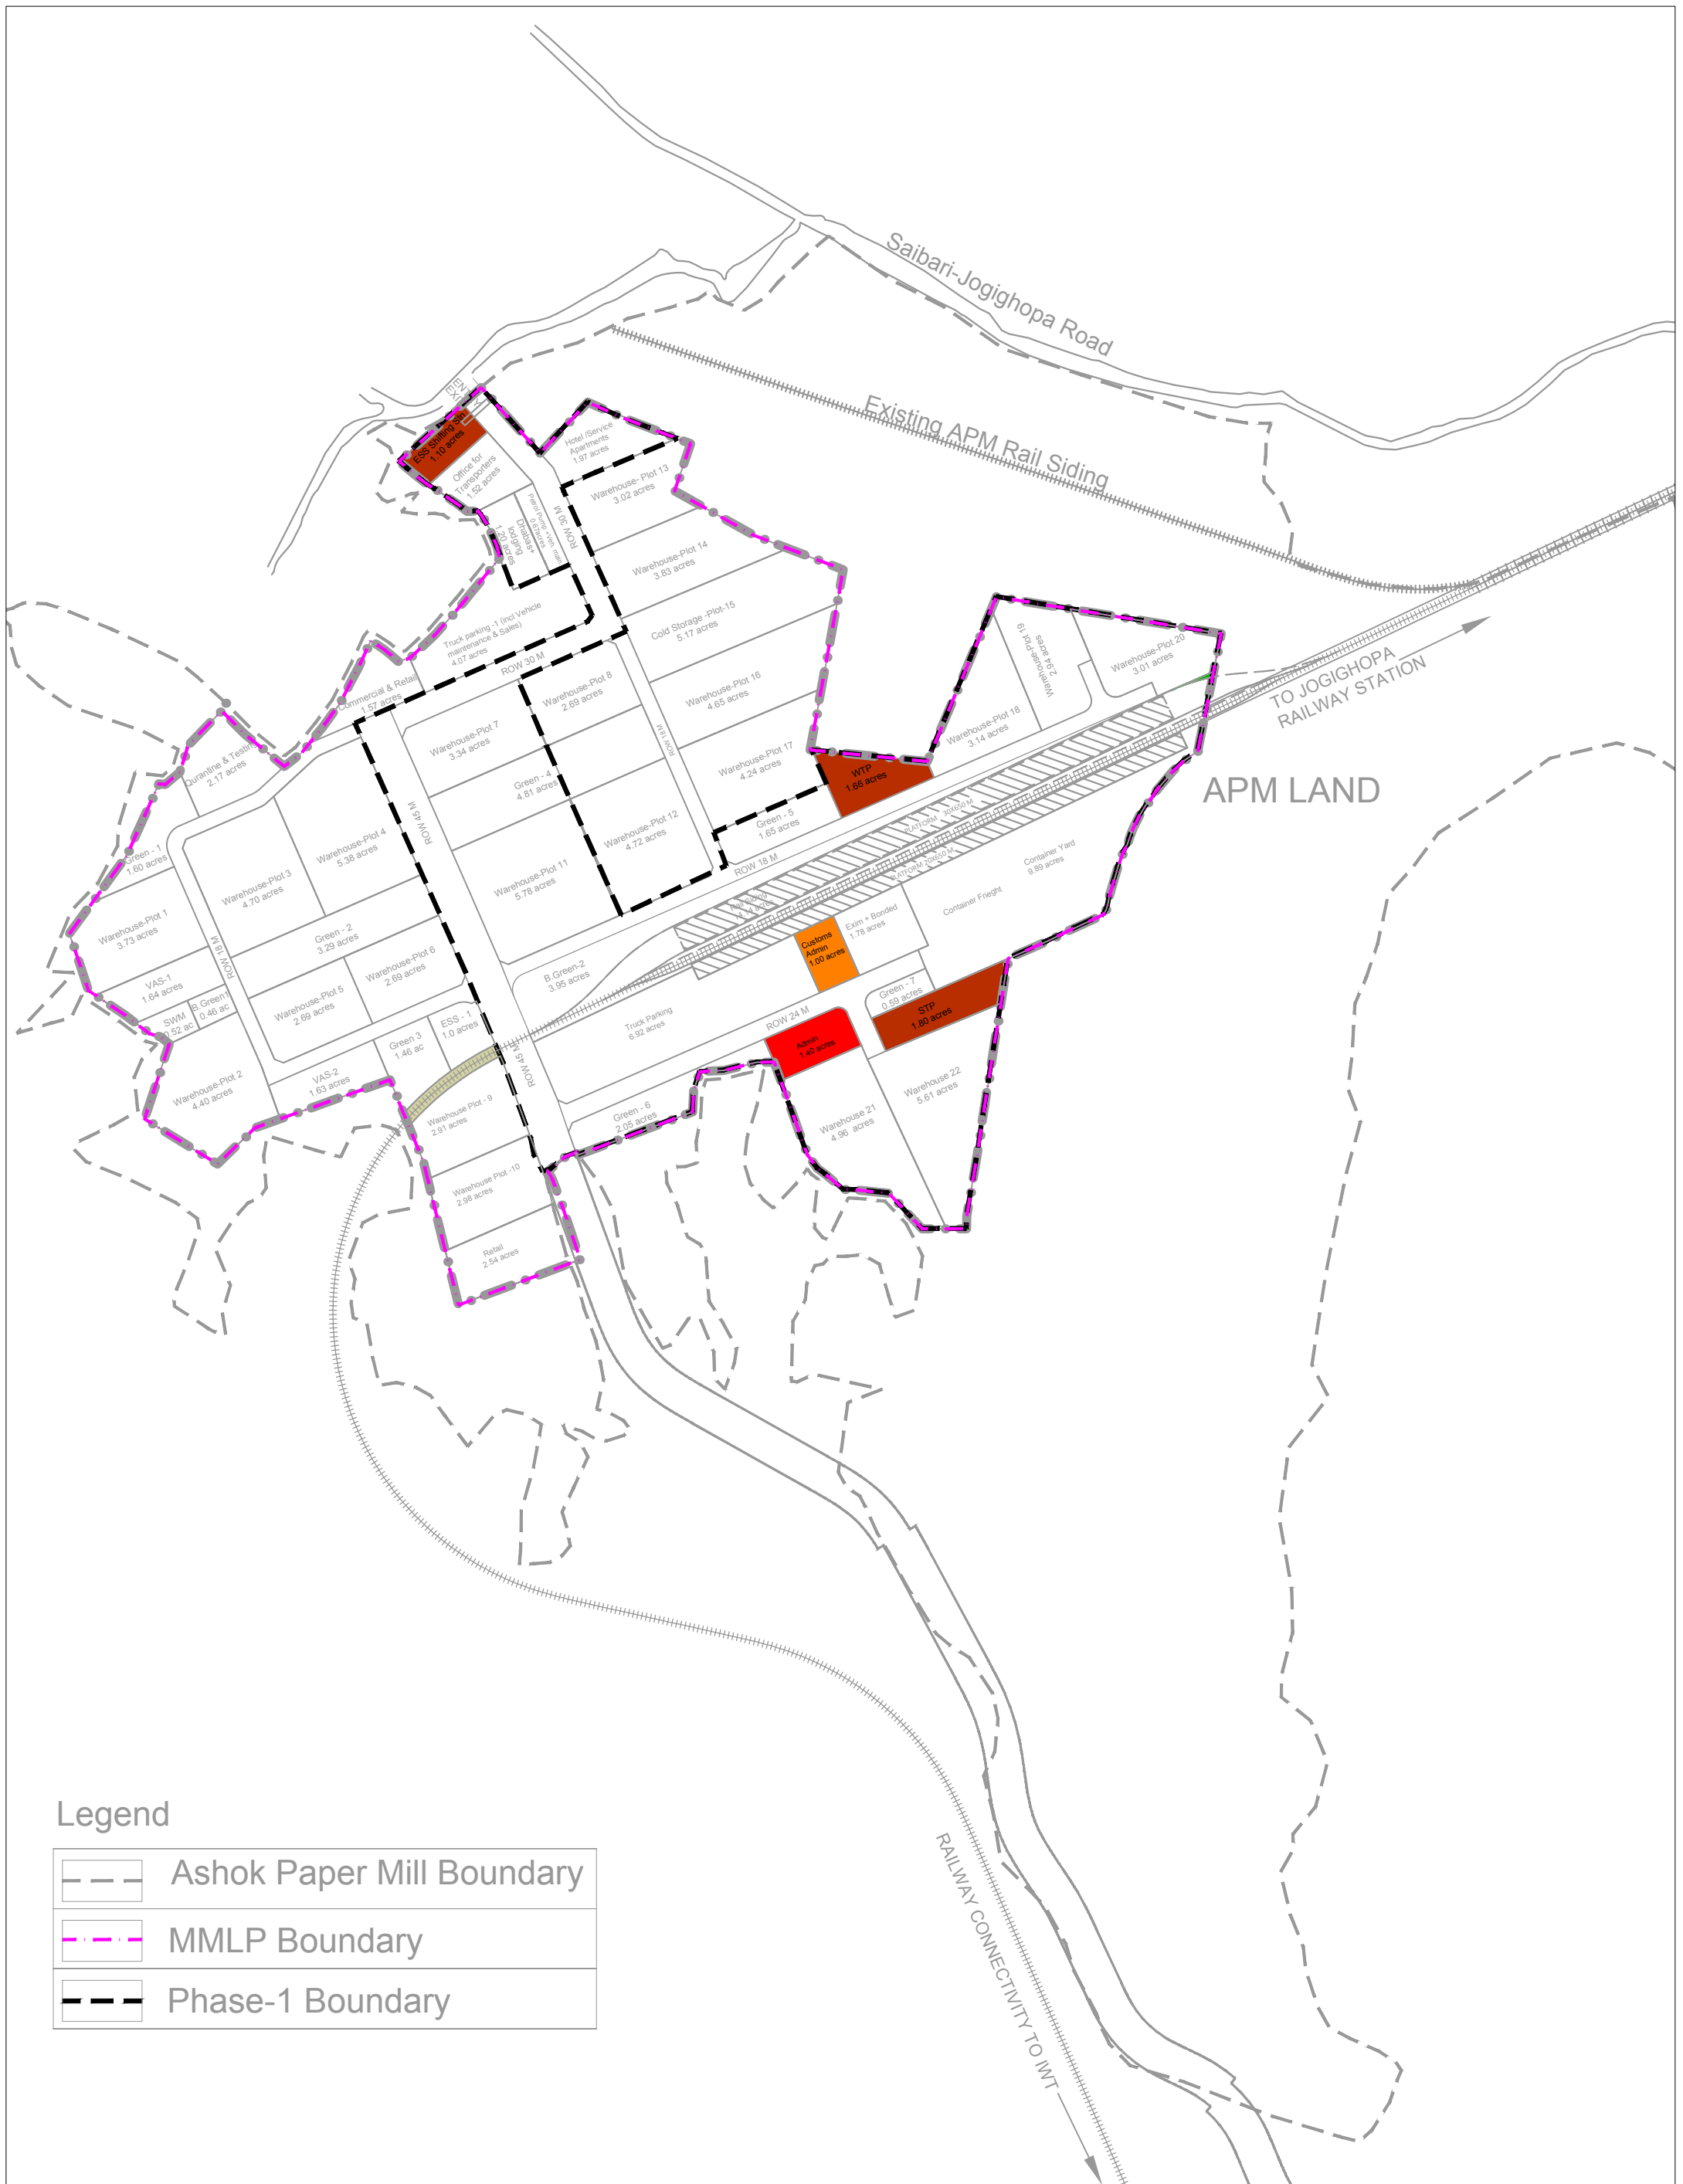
Saibari-Jogighopa Road

Existing APM Rail Siding

ENTRY/EXIT

ESS Shifting Site 1.10 acres

Office for Transporters 1.52 acres

Hotel /Service Apartments 1.97 acres

Warehouse- Plot 13 3.02 acres

Warehouse-Plot 14 3.83 acres

Cold Storage -Plot-15 5.17 acres

Warehouse-Plot 16 4.65 acres

Warehouse-Plot 17 4.24 acres

WTP 1.66 acres

Warehouse-Plot 18 3.14 acres

Warehouse-Plot 19 2.94 acres

Warehouse-Plot 20 3.01 acres

TO JOGIGHOPA RAILWAY STATION

APM LAND

ROW 30 M

ROW 18 M

Truck parking -1 (incl Vehicle maintenance & Sales) 4.07 acres

Commercial & Retail 1.57 acres

Quarantine & Testing 2.17 acres

Warehouse-Plot 7 3.34 acres

Warehouse-Plot 8 2.69 acres

Green - 4 4.81 acres

Warehouse-Plot 12 4.72 acres

Green - 5 1.65 acres

ROW 18 M

ROW 45 M

Green - 1 1.60 acres

Warehouse-Plot 3 4.70 acres

Warehouse-Plot 4 5.38 acres

Warehouse-Plot 11 5.78 acres

Warehouse-Plot 1 3.73 acres

ROW 18 M

Green - 2 3.29 acres

Warehouse-Plot 6 2.69 acres

VAS-1 1.64 acres

SWM 0.52 ac

B.Green 0.46 ac

Warehouse-Plot 5 2.69 acres

B.Green-2 3.95 acres

PLATFORM 300X50 M

PLATFORM 300X50 M

Container Yard 9.89 acres

Container Frieght

Exim + Bonded 1.78 acres

Customs Admin 1.00 acres

Truck Parking 6.92 acres

ROW 24 M

Green - 7 0.59 acres

STP 1.80 acres

Green 3 1.46 ac

ESS - 1 1.0 acres

Warehouse-Plot 2 4.40 acres

VAS-2 1.63 acres

ROW 45 M

Admin 1.40 acres

Warehouse 22 5.61 acres

Warehouse 21 4.96 acres

Green - 6 2.05 acres

Warehouse Plot - 9 2.91 acres

Warehouse Plot -10 2.98 acres

Retail 2.54 acres

RAILWAY CONNECTIVITY TO IWT

Legend

Ashok Paper Mill Boundary

MMLP Boundary

Phase-1 Boundary